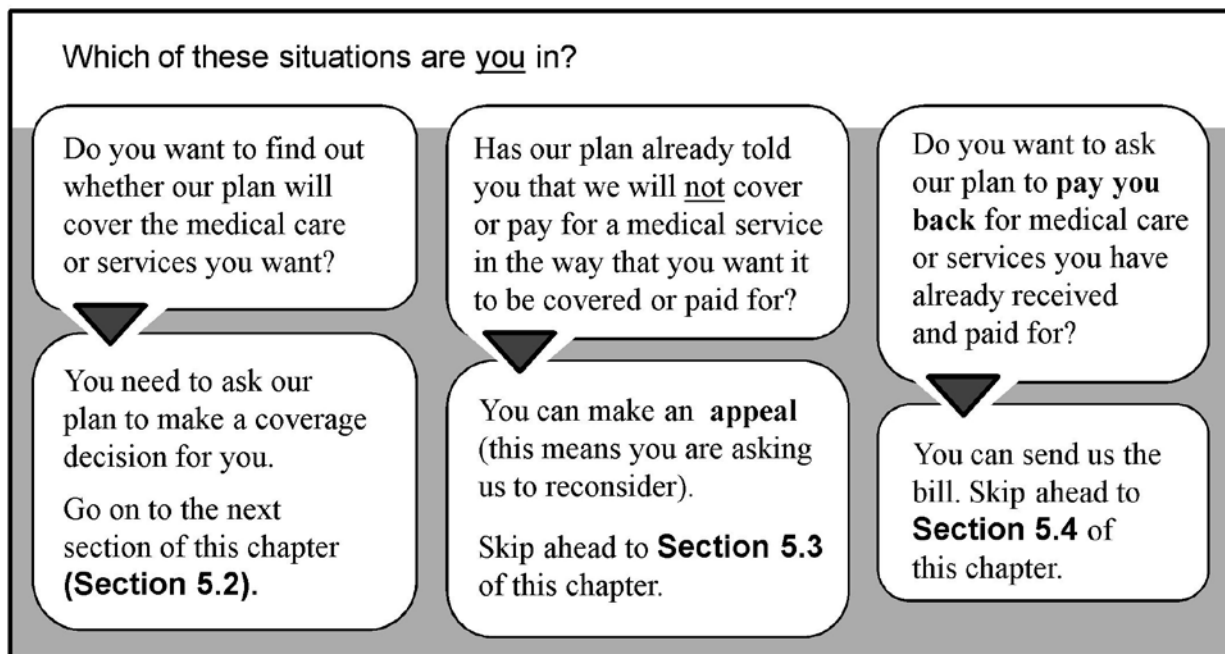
Which of these situations are you in?

Do you want to find out whether our plan will cover the medical care or services you want?

You need to ask our plan to make a coverage decision for you.

Go on to the next section of this chapter **(Section 5.2).**

Has our plan already told you that we will not cover or pay for a medical service in the way that you want it to be covered or paid for?

You can make an **appeal** (this means you are asking us to reconsider).

Skip ahead to **Section 5.3** of this chapter.

Do you want to ask our plan to **pay you back** for medical care or services you have already received and paid for?

You can send us the bill. Skip ahead to **Section 5.4** of this chapter.